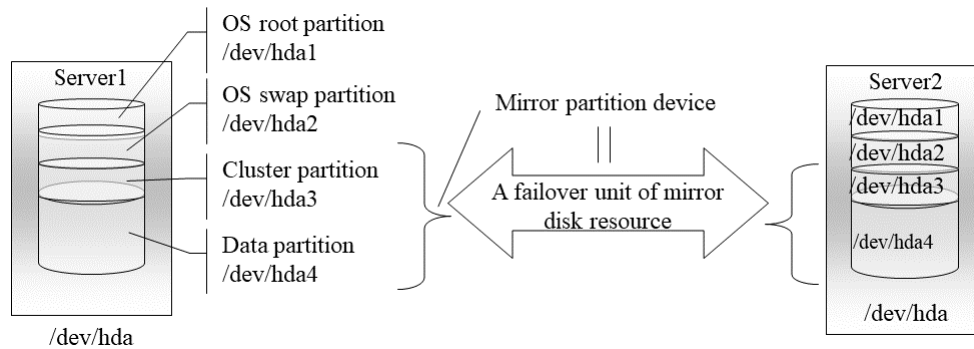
Server1

OS root partition
/dev/hda1

OS swap partition
/dev/hda2

Cluster partition
/dev/hda3

Data partition
/dev/hda4

/dev/hda

Mirror partition device

||

A failover unit of mirror disk resource

Server2

/dev/hda1

/dev/hda2

/dev/hda3

/dev/hda4

/dev/hda